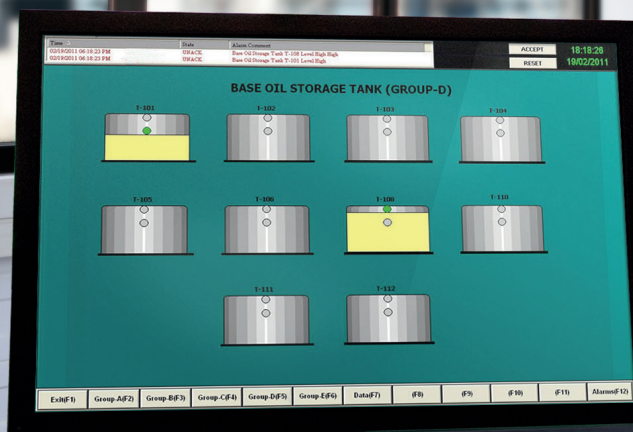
| Time | State | Alarm Comment |
|---|---|---|
| 02/19/2011 06:18:23 PM | UNACK | Base Oil Storage Tank T-108 Level High High |
| 02/19/2011 06:18:23 PM | UNACK | Base Oil Storage Tank T-101 Level High High |

ACCEPT
RESET
18:18:26
19/02/2011

BASE OIL STORAGE TANK (GROUP-D)

T-101
T-102
T-103
T-104
T-105
T-106
T-108
T-110
T-111
T-112

Exit(F1) Group-A(F2) Group-B(F3) Group-C(F4) Group-D(F5) Group-E(F6) Data(F7) (F8) (F9) (F10) (F11) Alarms(F12)